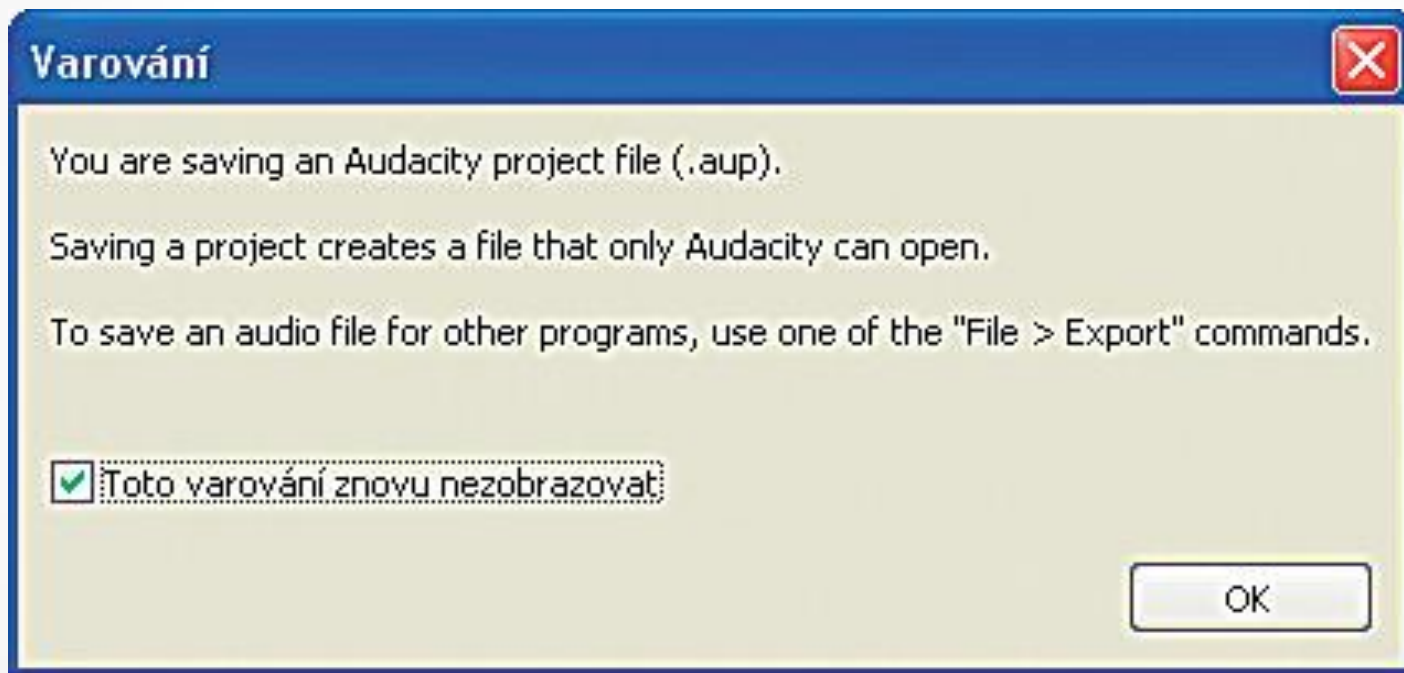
Varování

You are saving an Audacity project file (.aup).

Saving a project creates a file that only Audacity can open.

To save an audio file for other programs, use one of the "File > Export" commands.

Toto varování znovu nezobrazovat

OK